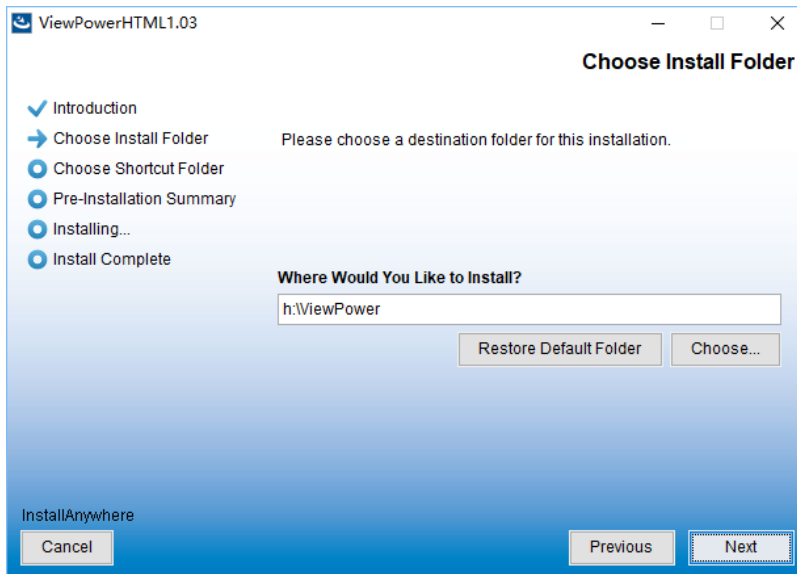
ViewPowerHTML1.03

Choose Install Folder

Introduction
Choose Install Folder
Choose Shortcut Folder
Pre-Installation Summary
Installing...
Install Complete

Please choose a destination folder for this installation.

Where Would You Like to Install?

h:\ViewPower

Restore Default Folder

Choose...

InstallAnywhere

Cancel

Previous

Next